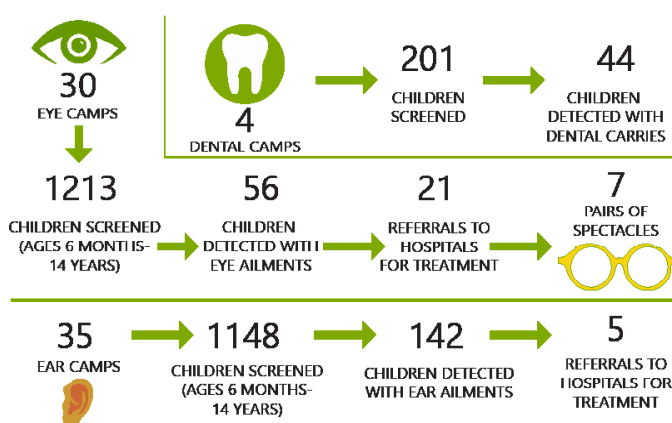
30
EYE CAMPS

4
DENTAL CAMPS

201
CHILDREN SCREENED

44
CHILDREN DETECTED WITH DENTAL CARRIES

1213
CHILDREN SCREENED (AGES 6 MONTHS- 14 YEARS)

56
CHILDREN DETECTED WITH EYE AILMENTS

21
REFERRALS TO HOSPITALS FOR TREATMENT

7
PAIRS OF SPECTACLES

35
EAR CAMPS

1148
CHILDREN SCREENED (AGES 6 MONTHS- 14 YEARS)

142
CHILDREN DETECTED WITH EAR AILMENTS

5
REFERRALS TO HOSPITALS FOR TREATMENT